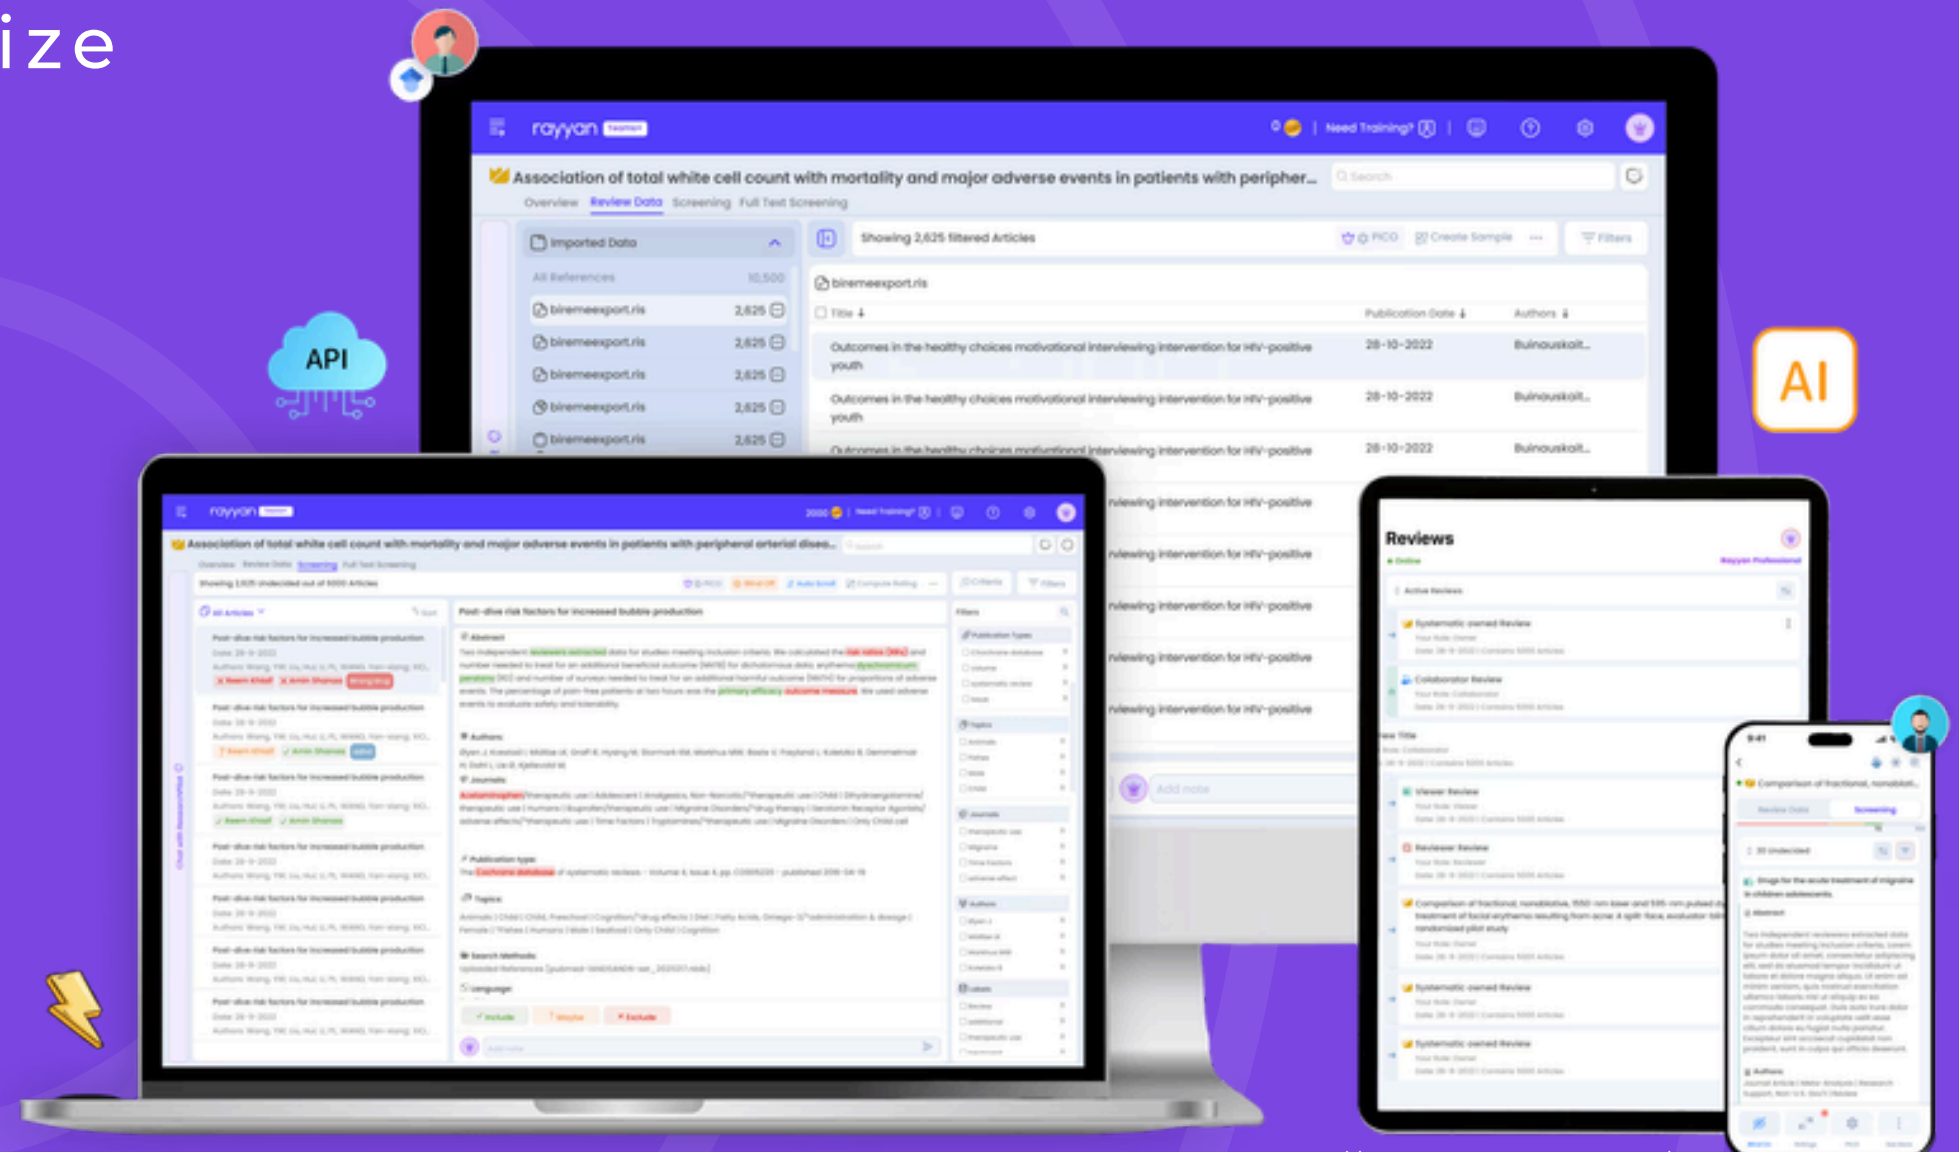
ize

API

AI

rayyan

Need Training?

Association of total white cell count with mortality and major adverse events in patients with peripher...

Search

Overview Review Data Screening Full Text Screening

Imported Data

All References 10,500

biremeexport.ris 2,625

biremeexport.ris 2,625

biremeexport.ris 2,625

biremeexport.ris 2,625

biremeexport.ris 2,625

Showing 2,625 filtered Articles

PICO Create Sample Filters

biremeexport.ris

Title Publication Date Authors

Outcomes in the healthy choices motivational interviewing intervention for HIV-positive youth 28-10-2022 Bulnauskait...

Outcomes in the healthy choices motivational interviewing intervention for HIV-positive youth 28-10-2022 Bulnauskait...

Outcomes in the healthy choices motivational interviewing intervention for HIV-positive 28-10-2022 Bulnauskait...

rviewing intervention for HIV-positive

rviewing intervention for HIV-positive

rviewing intervention for HIV-positive

rviewing intervention for HIV-positive

rviewing intervention for HIV-positive

Add note

rayyan

Association of total white cell count with mortality and major adverse events in patients with peripheral arterial dise...

Post-dive risk factors for increased bubble production

Abstract

Authors

Journals

Publication type

Topics

Search Methods

Language

Include Maybe Exclude

Filters

Reviews

Active Reviews

Systematic owned Review

Collaborator Review

Viewer Review

Reviewer Review

Systematic owned Review

Systematic owned Review

9:41

Comparison of fractional, nonablative...

Review Data Screening

Drugs for the acute treatment of migraine in children adolescents

Abstract

Authors